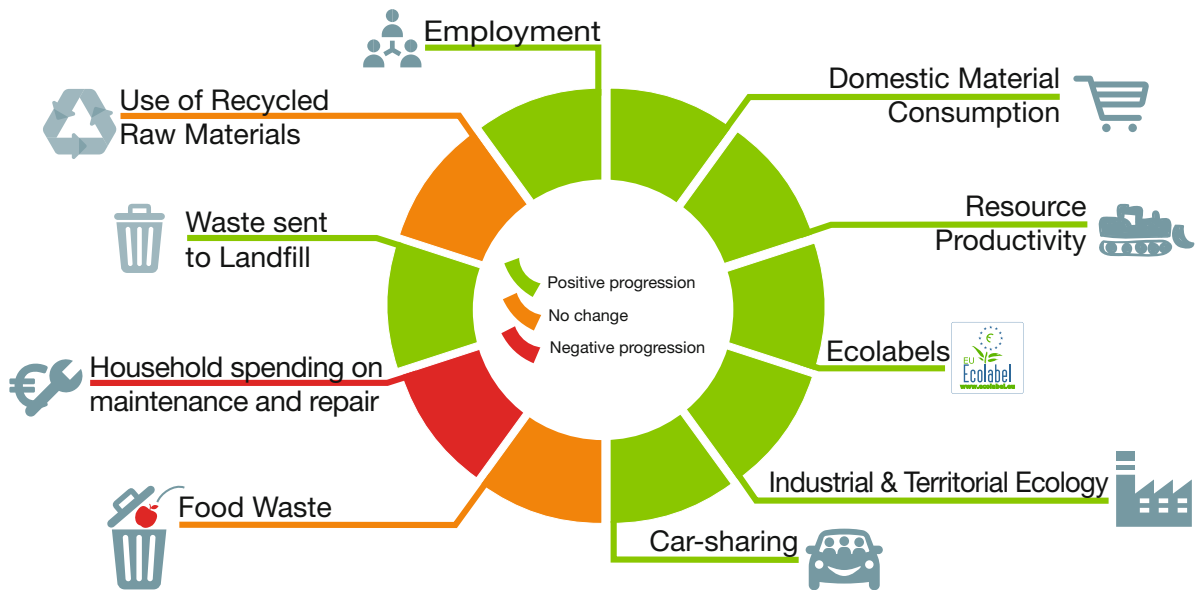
Employment

Domestic Material Consumption

Use of Recycled Raw Materials

Resource Productivity

Waste sent to Landfill

Positive progression

No change

Negative progression

Ecolabels

EU Ecolabel www.ecolabel.eu

Household spending on maintenance and repair

Industrial & Territorial Ecology

Food Waste

Car-sharing